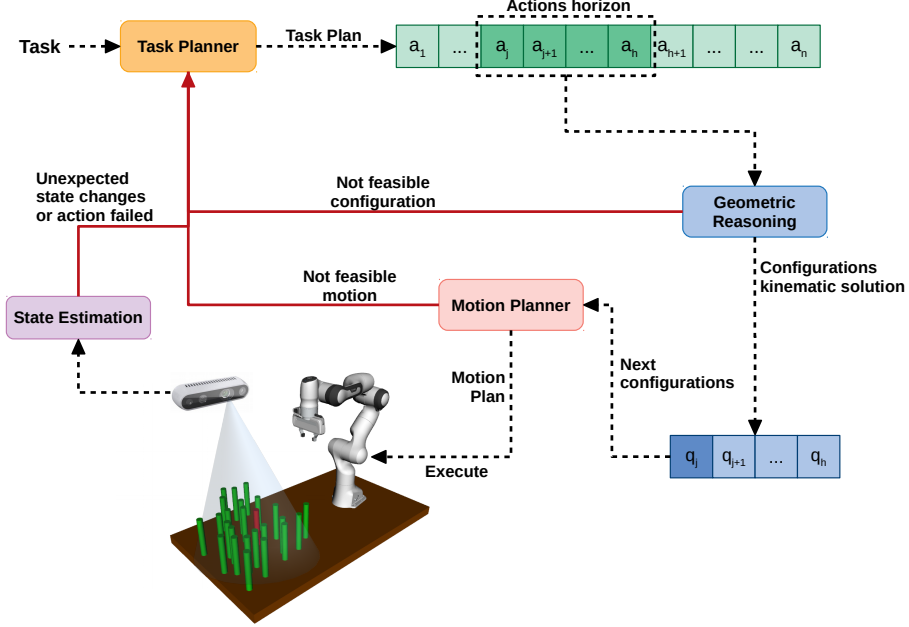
Actions horizon

Task

Task Planner

Task Plan

| $a_1$ | ... | $a_j$ | $a_{j+1}$ | ... | $a_h$ | $a_{h+1}$ | ... | ... | $a_n$ |
|---|---|---|---|---|---|---|---|---|---|

Unexpected state changes or action failed

Not feasible configuration

Geometric Reasoning

Configurations kinematic solution

Not feasible motion

Motion Planner

State Estimation

Motion Plan

Next configurations

Execute

| $q_j$ | $q_{j+1}$ | ... | $q_h$ |
|---|---|---|---|